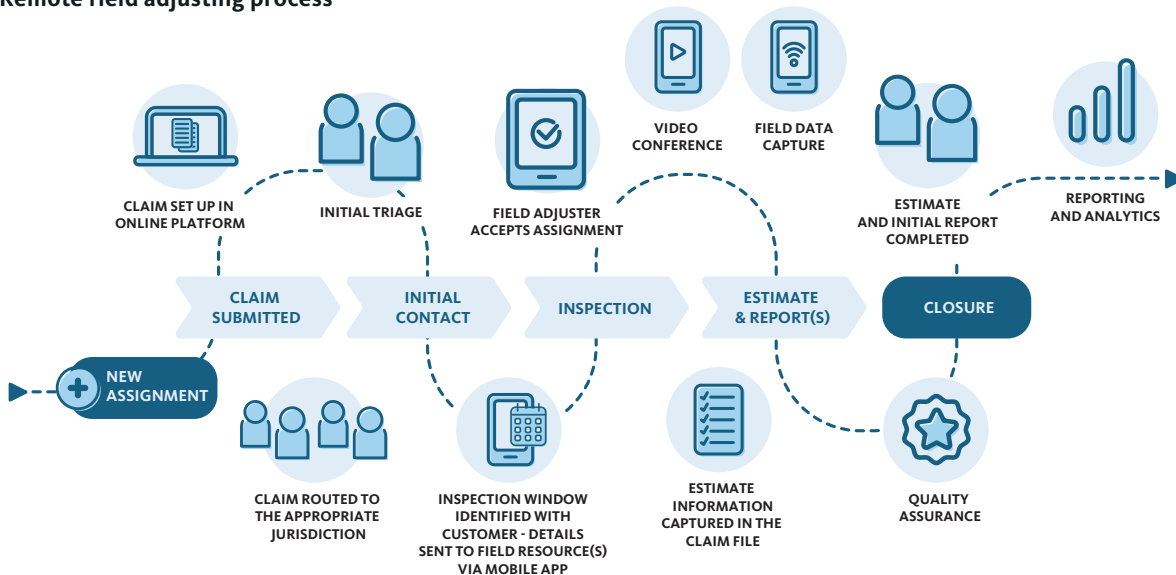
Remote field adjusting process

CLAIM SET UP IN ONLINE PLATFORM

INITIAL TRIAGE

FIELD ADJUSTER ACCEPTS ASSIGNMENT

VIDEO CONFERENCE

FIELD DATA CAPTURE

ESTIMATE AND INITIAL REPORT COMPLETED

REPORTING AND ANALYTICS

NEW ASSIGNMENT

CLAIM SUBMITTED

INITIAL CONTACT

INSPECTION

ESTIMATE & REPORT(S)

CLOSURE

CLAIM ROUTED TO THE APPROPRIATE JURISDICTION

INSPECTION WINDOW IDENTIFIED WITH CUSTOMER - DETAILS SENT TO FIELD RESOURCE(S) VIA MOBILE APP

ESTIMATE INFORMATION CAPTURED IN THE CLAIM FILE

QUALITY ASSURANCE